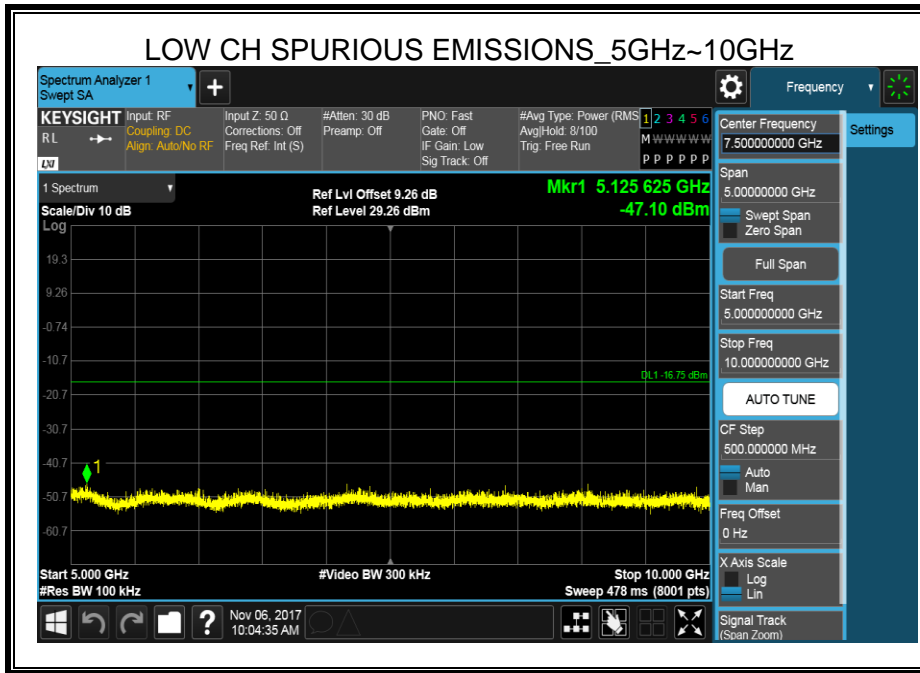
LOW CH SPURIOUS EMISSIONS_5GHz~10GHz

Spectrum Analyzer 1
Swept SA

+

Frequency

KEYSIGHT
RL

Input: RF
Coupling: DC
Align: Auto/No RF

Input Z: 50 Ω
Corrections: Off
Freq Ref: Int (S)

#Atten: 30 dB
Preamp: Off

PNO: Fast
Gate: Off
IF Gain: Low
Sig Track: Off

#Avg Type: Power (RMS)
Avg|Hold: 8/100
Trig: Free Run

1 2 3 4 5 6
M W W W W W
P P P P P P

1 Spectrum
Scale/Div 10 dB
Log

Ref Lvl Offset 9.26 dB
Ref Level 29.26 dBm

Mkr1 5.125 625 GHz
-47.10 dBm

19.3
9.26
-0.74
-10.7
-20.7
-30.7
-40.7
-50.7
-60.7

DL1 -16.75 dBm

1

Start 5.000 GHz
#Res BW 100 kHz

#Video BW 300 kHz

Stop 10.000 GHz
Sweep 478 ms (8001 pts)

Nov 06, 2017
10:04:35 AM

Center Frequency
7.500000000 GHz

Settings

Span
5.00000000 GHz
Swept Span
Zero Span

Full Span

Start Freq
5.000000000 GHz

Stop Freq
10.000000000 GHz

AUTO TUNE

CF Step
500.000000 MHz
Auto
Man

Freq Offset
0 Hz

X Axis Scale
Log
Lin

Signal Track
(Span Zoom)